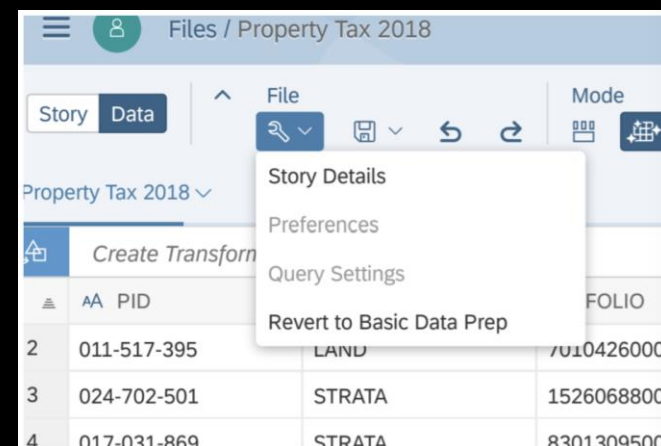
8 Files / Property Tax 2018

Story Data

File

Mode

Property Tax 2018

Create Transforn

AA PID

Story Details

Preferences

Query Settings

Revert to Basic Data Prep

FOLIO

2 011-517-395 LAND 701042600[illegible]

3 024-702-501 STRATA 152606880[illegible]

4 017-031-869 STRATA 830130950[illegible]